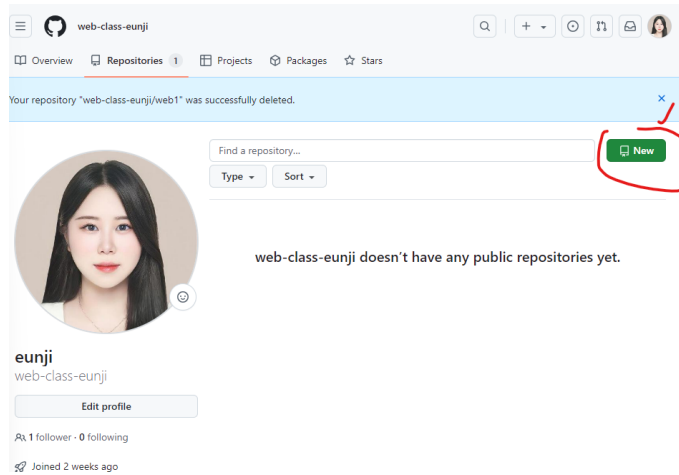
web-class-eunji

Overview Repositories 1 Projects Packages Stars

Your repository "web-class-eunji/web1" was successfully deleted.

Find a repository...

Type

Sort

New

web-class-eunji doesn't have any public repositories yet.

eunji
web-class-eunji

Edit profile

1 follower · 0 following

Joined 2 weeks ago